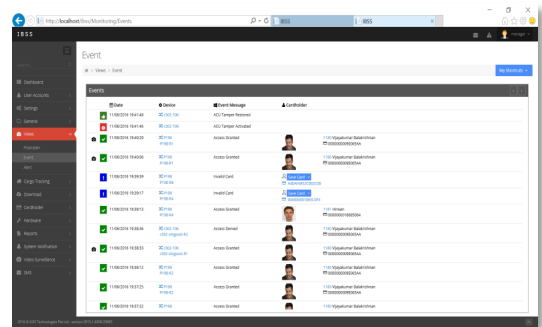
http://localhost/ibss/Monitoring/Events

IBSS

IBSS

IBSS

Event

Views > Event

My Shortcuts

Events

Dashboard
User Accounts
Settings
Camera
Views
Floorplan
Event
Alert
Cargo Tracking
Downloads
Cardholder
Hardware
Reports
System Notification
Video Surveillance
SMS

| | Date | Device | Event Message | Cardholder |
|---|---|---|---|---|
| | 11/08/2016 19:41:48 | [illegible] | ACU Tamper Restored | |
| | 11/08/2016 19:41:46 | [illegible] | ACU Tamper Activated | |
| | 11/08/2016 19:40:20 | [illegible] | Access Granted | Vijayakumar Balakrishnan |
| | 11/08/2016 19:40:06 | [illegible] | Access Granted | Vijayakumar Balakrishnan |
| | 11/08/2016 19:39:59 | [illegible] | Invalid Card | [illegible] |
| | 11/08/2016 19:39:17 | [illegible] | Invalid Card | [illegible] |
| | 11/08/2016 19:39:13 | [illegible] | Access Granted | Hirwan |
| | 11/08/2016 19:38:56 | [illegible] | Access Denied | Vijayakumar Balakrishnan |
| | 11/08/2016 19:38:53 | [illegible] | Access Granted | Vijayakumar Balakrishnan |
| | 11/08/2016 19:38:13 | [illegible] | Access Granted | Vijayakumar Balakrishnan |
| | 11/08/2016 19:37:25 | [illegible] | Access Granted | Vijayakumar Balakrishnan |
| | 11/08/2016 19:37:22 | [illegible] | Access Granted | Vijayakumar Balakrishnan |

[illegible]